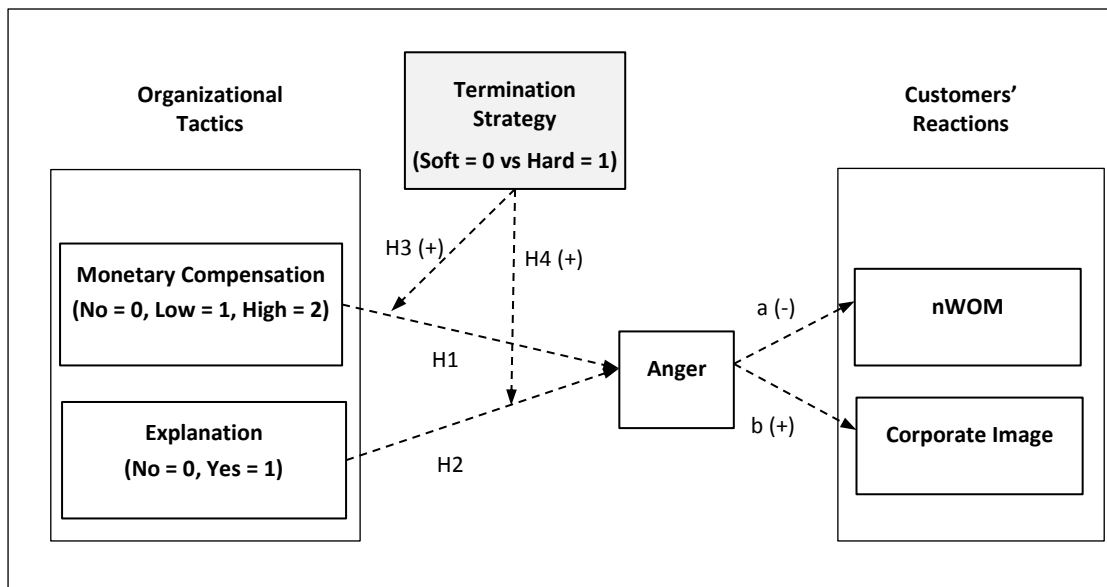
Organizational Tactics

Termination Strategy
(Soft = 0 vs Hard = 1)

Customers' Reactions

Monetary Compensation
(No = 0, Low = 1, High = 2)

Explanation
(No = 0, Yes = 1)

H3 (+)
H4 (+)
H1
H2

Anger

a (-)
b (+)

nWOM

Corporate Image